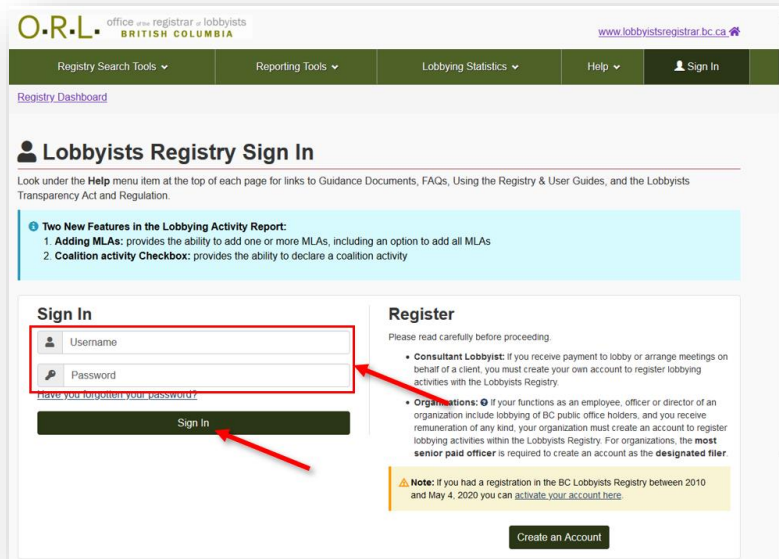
O·R·L· office of the registrar of lobbyists BRITISH COLUMBIA

www.lobbyistsregistrar.bc.ca

Registry Search Tools Reporting Tools Lobbying Statistics Help Sign In

Registry Dashboard

Lobbyists Registry Sign In

Look under the **Help** menu item at the top of each page for links to Guidance Documents, FAQs, Using the Registry & User Guides, and the Lobbyists Transparency Act and Regulation.

**Two New Features in the Lobbying Activity Report:**
1. **Adding MLAs:** provides the ability to add one or more MLAs, including an option to add all MLAs
2. **Coalition activity Checkbox:** provides the ability to declare a coalition activity

Sign In

Username

Password

Have you forgotten your password?

Sign In

Register

Please read carefully before proceeding.

- **Consultant Lobbyist:** If you receive payment to lobby or arrange meetings on behalf of a client, you must create your own account to register lobbying activities with the Lobbyists Registry.
- **Organizations:** If your functions as an employee, officer or director of an organization include lobbying of BC public office holders, and you receive remuneration of any kind, your organization must create an account to register lobbying activities within the Lobbyists Registry. For organizations, the **most senior paid officer** is required to create an account as the **designated filer**.

**Note:** If you had a registration in the BC Lobbyists Registry between 2010 and May 4, 2020 you can activate your account here.

Create an Account